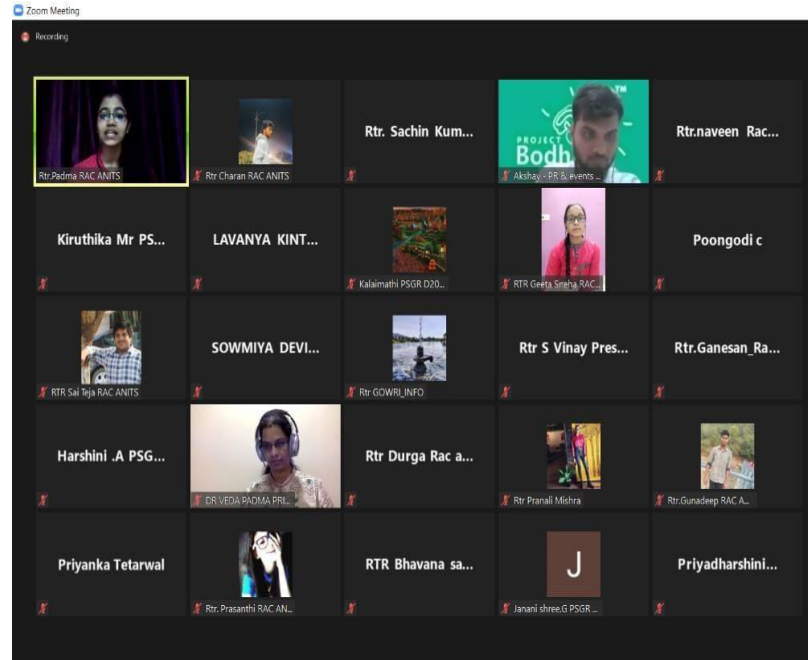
Zoom Meeting

Recording

Rtr.Padma RAC ANITS

Rtr Charan RAC ANITS

Rtr. Sachin Kum...

PROJECT Bodh

Akshay - PR & events ...

Rtr.naveen Rac...

Kiruthika Mr PS...

LAVANYA KINT...

Kalaimathi PSGR D20...

RTR Geeta Sneha RAC...

Poongodi c

RTR Sai Teja RAC ANITS

SOWMIYA DEVI...

Rtr GOWRI_INFO

Rtr S Vinay Pres...

Rtr.Ganesan_Ra...

Harshini .A PSG...

DR VEDA PADMA PRI...

Rtr Durga Rac a...

Rtr Pranali Mishra

Rtr.Gunadeep RAC A...

Priyanka Tetarwal

Rtr. Prasanthi RAC AN...

RTR Bhavana sa...

J

Janani shree.G PSGR ...

Priyadharshini...